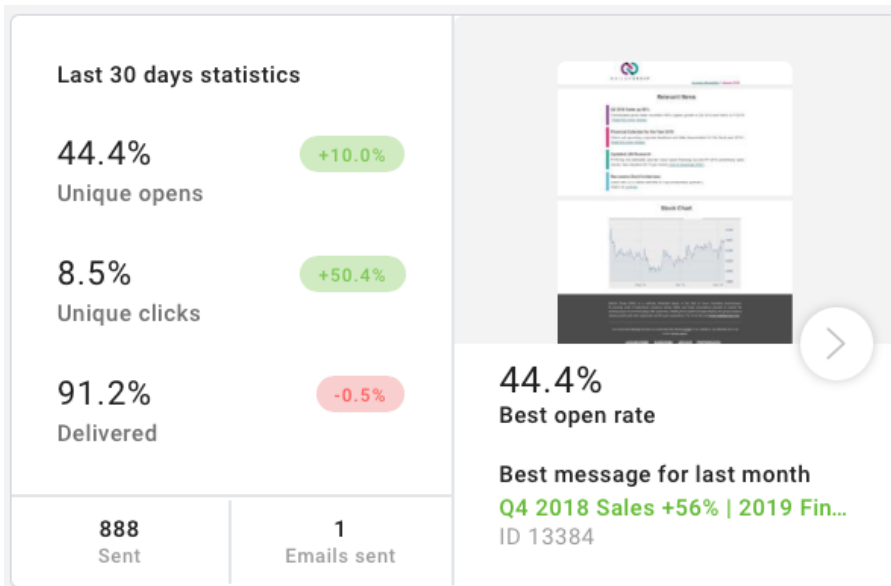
Last 30 days statistics

44.4%
+10.0%
Unique opens

8.5%
+50.4%
Unique clicks

91.2%
-0.5%
Delivered

888
Sent

1
Emails sent

Relevant News

Stock Chart

44.4%
Best open rate

Best message for last month
Q4 2018 Sales +56% | 2019 Fin...
ID 13384